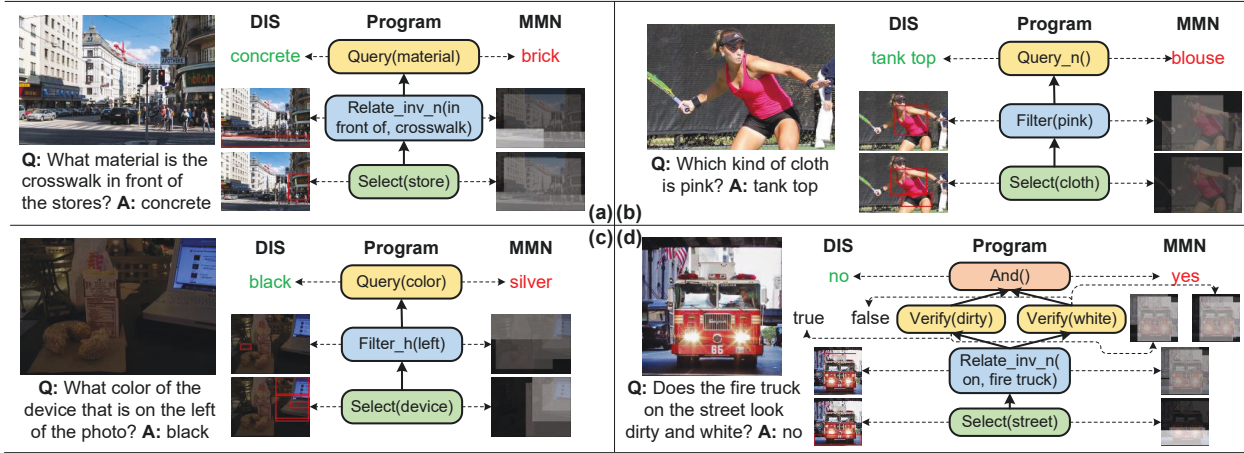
DIS Program MMN

concrete Query(material) brick

Relate_inv_n(in front of, crosswalk)

Select(store)

Q: What material is the crosswalk in front of the stores? A: concrete

(a)

DIS Program MMN

tank top Query_n() blouse

Filter(pink)

Select(cloth)

Q: Which kind of cloth is pink? A: tank top

(b)

(c)

DIS Program MMN

black Query(color) silver

Filter_h(left)

Select(device)

Q: What color of the device that is on the left of the photo? A: black

(d)

DIS Program MMN

no And() yes

true false Verify(dirty) Verify(white)

Relate_inv_n( on, fire truck)

Select(street)

Q: Does the fire truck on the street look dirty and white? A: no